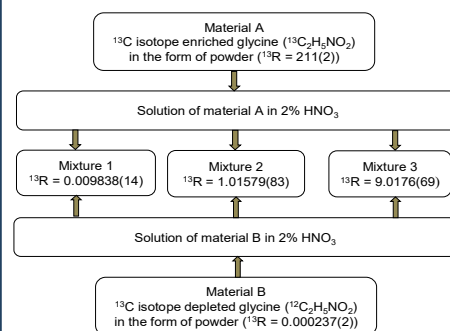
Material A
$^{13}$C isotope enriched glycine ($^{13}C_2H_5NO_2$) in the form of powder ($^{13}$R = 211(2))

Solution of material A in 2% $HNO_3$

Mixture 1
$^{13}$R = 0.009838(14)

Mixture 2
$^{13}$R = 1.01579(83)

Mixture 3
$^{13}$R = 9.0176(69)

Solution of material B in 2% $HNO_3$

Material B
$^{13}$C isotope depleted glycine ($^{12}C_2H_5NO_2$) in the form of powder ($^{13}$R = 0.000237(2))